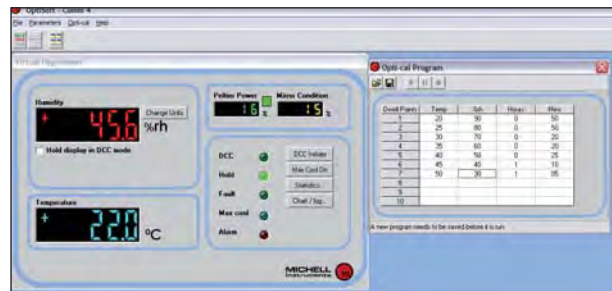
OptiSoft - Comm 4
File Parameters Opti-cal Help

Virtual Hygrometer

Humidity
+ 45.6 %rh
Change Units
Hold display in DCC mode

Temperature
+ 22.0 °C

Peltier Power
16 %
Mirror Condition
15 %

DCC
Hold
Fault
Max cool
Alarm

DCC Initiate
Max Cool On
Statistics...
Chart / Sep...

MICHELL Instruments

Opti-cal Program

| Dwell Points | Temp | %rh | Hours | Mins |
|---|---|---|---|---|
| 1 | 20 | 90 | 0 | 50 |
| 2 | 25 | 80 | 0 | 50 |
| 3 | 30 | 70 | 0 | 20 |
| 4 | 35 | 60 | 0 | 20 |
| 5 | 40 | 50 | 0 | 25 |
| 6 | 45 | 40 | 1 | 10 |
| 7 | 50 | 30 | 1 | 05 |
| 8 | | | | |
| 9 | | | | |
| 10 | | | | |

A new program needs to be saved before it is run.